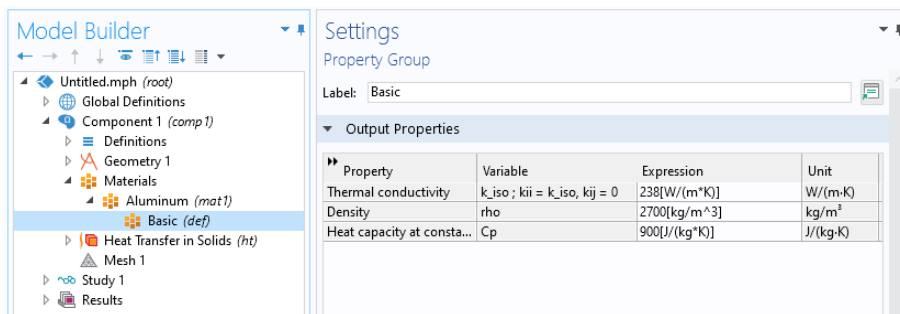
Model Builder

Untitled.mph *(root)*
Global Definitions
Component 1 *(comp1)*
Definitions
Geometry 1
Materials
Aluminum *(mat1)*
Basic *(def)*
Heat Transfer in Solids *(ht)*
Mesh 1
Study 1
Results

Settings
Property Group

Label: Basic

Output Properties

| Property | Variable | Expression | Unit |
|---|---|---|---|
| Thermal conductivity | k_iso ; kii = k_iso, kij = 0 | 238[W/(m*K)] | W/(m·K) |
| Density | rho | 2700[kg/m^3] | kg/m$^3$ |
| Heat capacity at consta... | Cp | 900[J/(kg*K)] | J/(kg·K) |